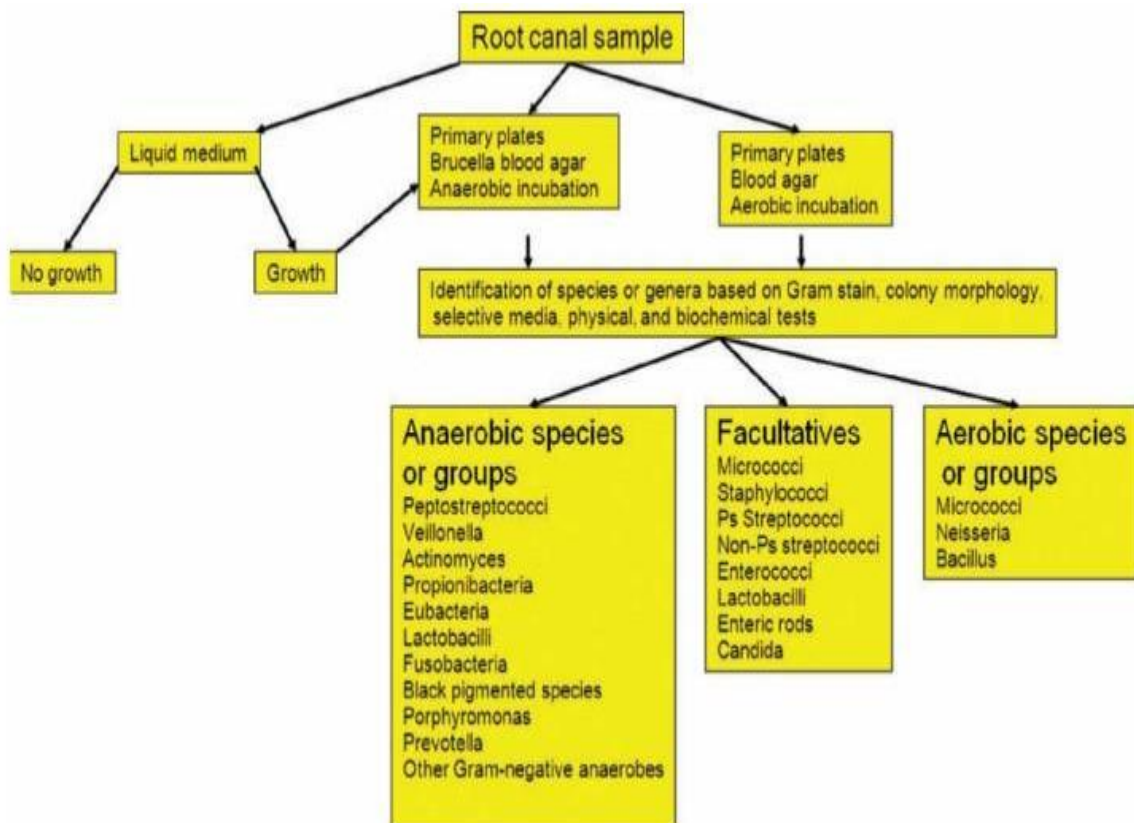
Root canal sample

Liquid medium

No growth

Growth

Primary plates
Brucella blood agar
Anaerobic incubation

Primary plates
Blood agar
Aerobic incubation

Identification of species or genera based on Gram stain, colony morphology, selective media, physical, and biochemical tests

Anaerobic species or groups
Peptostreptococci
Veillonella
Actinomyces
Propionibacteria
Eubacteria
Lactobacilli
Fusobacteria
Black pigmented species
Porphyromonas
Prevotella
Other Gram-negative anaerobes

Facultatives
Micrococci
Staphylococci
Ps Streptococci
Non-Ps streptococci
Enterococci
Lactobacilli
Enteric rods
Candida

Aerobic species or groups
Micrococci
Neisseria
Bacillus